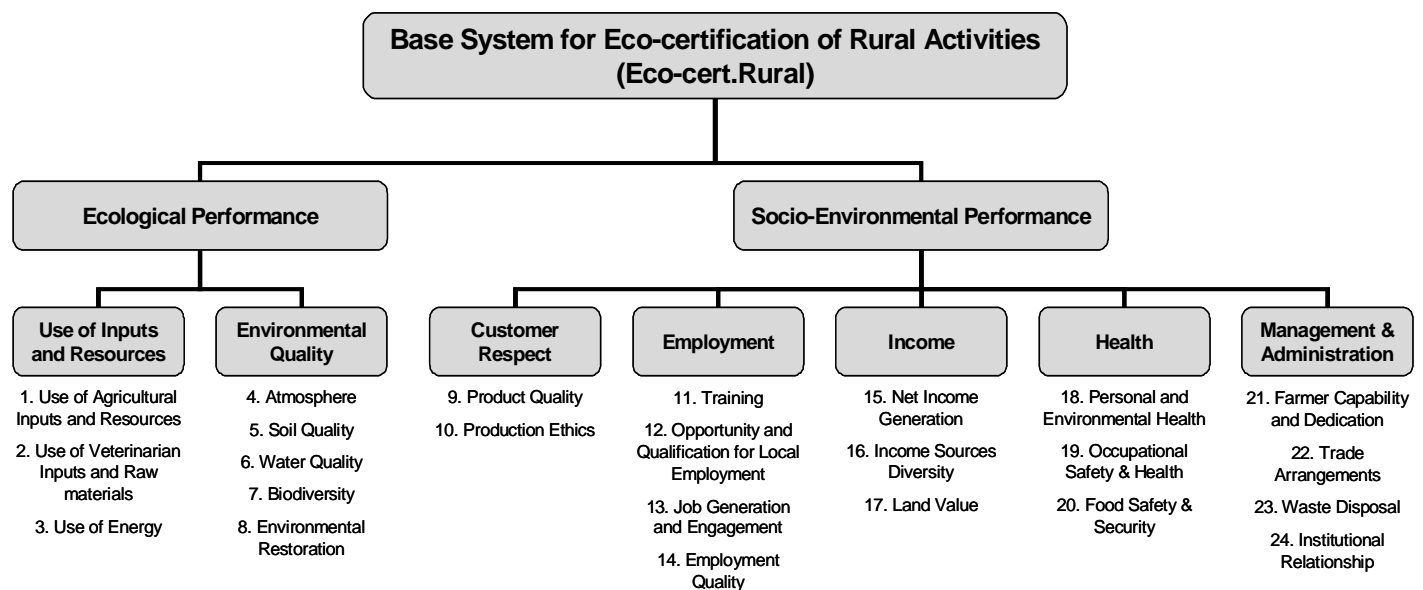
Base System for Eco-certification of Rural Activities
(Eco-cert.Rural)

Ecological Performance

Socio-Environmental Performance

Use of Inputs and Resources

1. Use of Agricultural Inputs and Resources

2. Use of Veterinarian Inputs and Raw materials

3. Use of Energy

Environmental Quality

4. Atmosphere

5. Soil Quality

6. Water Quality

7. Biodiversity

8. Environmental Restoration

Customer Respect

9. Product Quality

10. Production Ethics

Employment

11. Training

12. Opportunity and Qualification for Local Employment

13. Job Generation and Engagement

14. Employment Quality

Income

15. Net Income Generation

16. Income Sources Diversity

17. Land Value

Health

18. Personal and Environmental Health

19. Occupational Safety & Health

20. Food Safety & Security

Management & Administration

21. Farmer Capability and Dedication

22. Trade Arrangements

23. Waste Disposal

24. Institutional Relationship